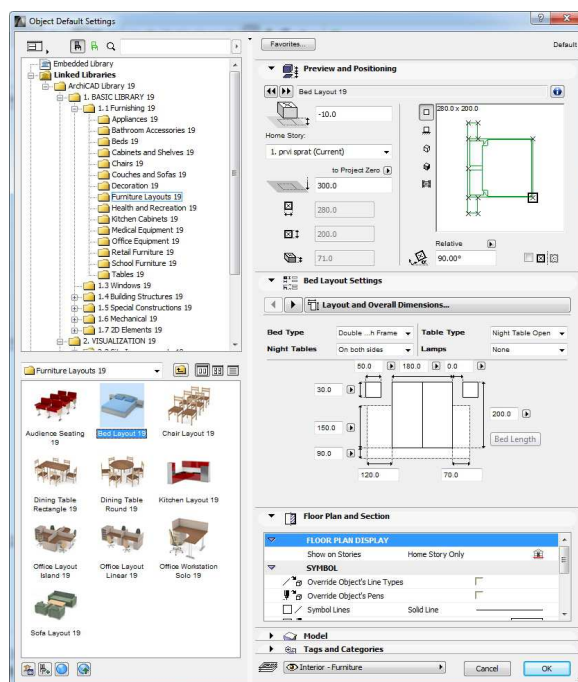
Object Default Settings

Favorites...

Default

Embedded Library
Linked Libraries
ArchiCAD Library 19
1. BASIC LIBRARY 19
1.1 Furnishing 19
Appliances 19
Bathroom Accessories 19
Beds 19
Cabinets and Shelves 19
Chairs 19
Couches and Sofas 19
Decoration 19
Furniture Layouts 19
Health and Recreation 19
Kitchen Cabinets 19
Medical Equipment 19
Office Equipment 19
Retail Furniture 19
School Furniture 19
Tables 19
1.3 Windows 19
1.4 Building Structures 19
1.5 Special Constructions 19
1.6 Mechanical 19
1.7 2D Elements 19
2. VISUALIZATION 19

Furniture Layouts 19

Audience Seating 19
Bed Layout 19
Chair Layout 19
Dining Table Rectangle 19
Dining Table Round 19
Kitchen Layout 19
Office Layout Island 19
Office Layout Linear 19
Office Workstation Solo 19
Sofa Layout 19

Preview and Positioning

Bed Layout 19

-10.0

Home Story:

1. prvi sprat (Current)

to Project Zero

300.0

280.0

200.0

71.0

280.0 x 200.0

Relative

90.00°

Bed Layout Settings

Layout and Overall Dimensions...

| Bed Type | Double ...h Frame | Table Type | Night Table Open |
|---|---|---|---|
| Night Tables | On both sides | Lamps | None |

50.0
180.0
0.0
30.0
200.0
150.0
Bed Length
90.0
120.0
70.0

Floor Plan and Section

FLOOR PLAN DISPLAY
Show on Stories | Home Story Only
SYMBOL
Override Object's Line Types
Override Object's Pens
Symbol Lines | Solid Line

Model

Tags and Categories

Interior - Furniture

Cancel

OK